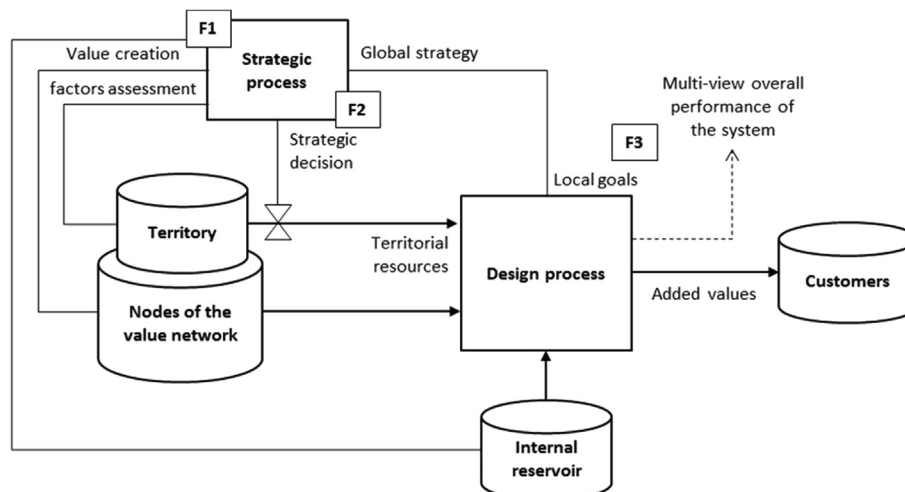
F1

Value creation

Strategic process

Global strategy

factors assessment

F2

Multi-view overall performance of the system

Strategic decision

F3

Local goals

Territory

Territorial resources

Design process

Customers

Added values

Nodes of the value network

Internal reservoir